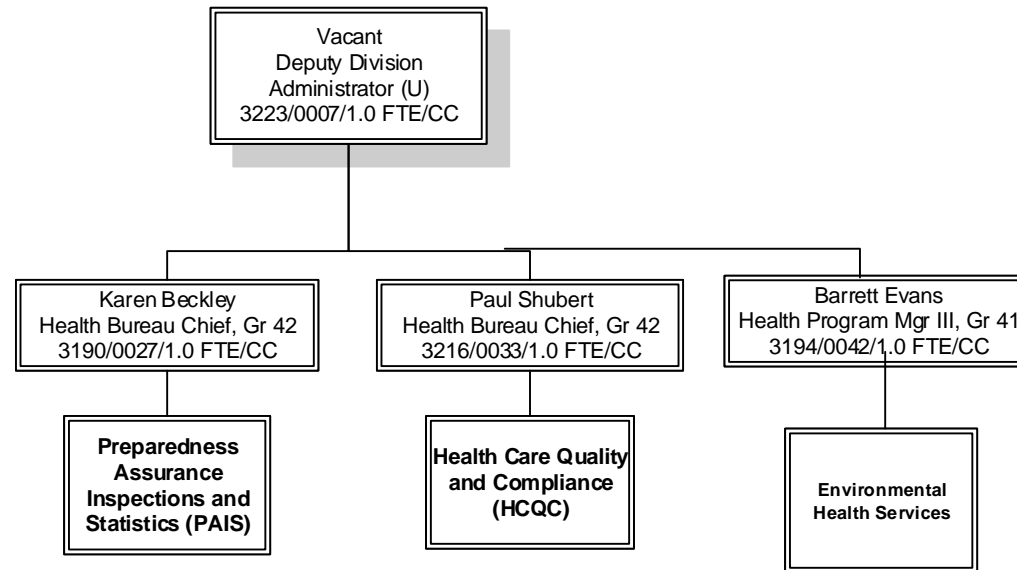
Vacant
Deputy Division
Administrator (U)
3223/0007/1.0 FTE/CC

Karen Beckley
Health Bureau Chief, Gr 42
3190/0027/1.0 FTE/CC

Paul Shubert
Health Bureau Chief, Gr 42
3216/0033/1.0 FTE/CC

Barrett Evans
Health Program Mgr III, Gr 41
3194/0042/1.0 FTE/CC

Preparedness Assurance Inspections and Statistics (PAIS)

Health Care Quality and Compliance (HCQC)

Environmental Health Services